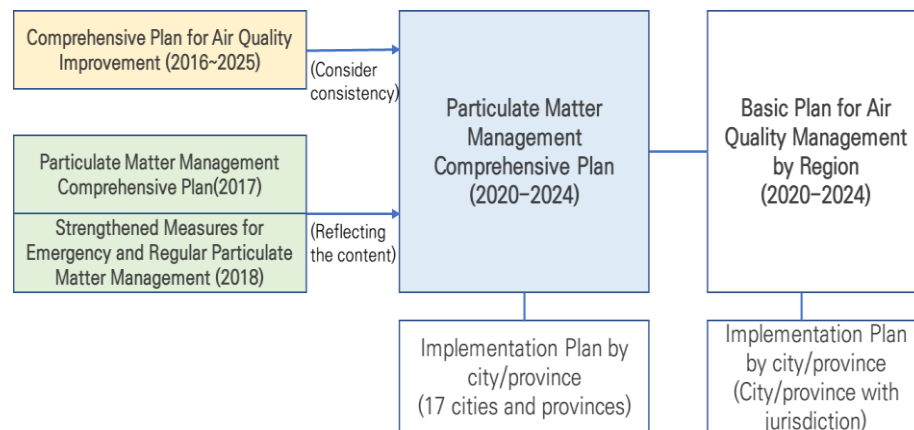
Comprehensive Plan for Air Quality Improvement (2016~2025)

(Consider consistency)

Particulate Matter Management Comprehensive Plan(2017)

Strengthened Measures for Emergency and Regular Particulate Matter Management (2018)

(Reflecting the content)

Particulate Matter Management Comprehensive Plan (2020–2024)

Basic Plan for Air Quality Management by Region (2020–2024)

Implementation Plan by city/province (17 cities and provinces)

Implementation Plan by city/province (City/province with jurisdiction)